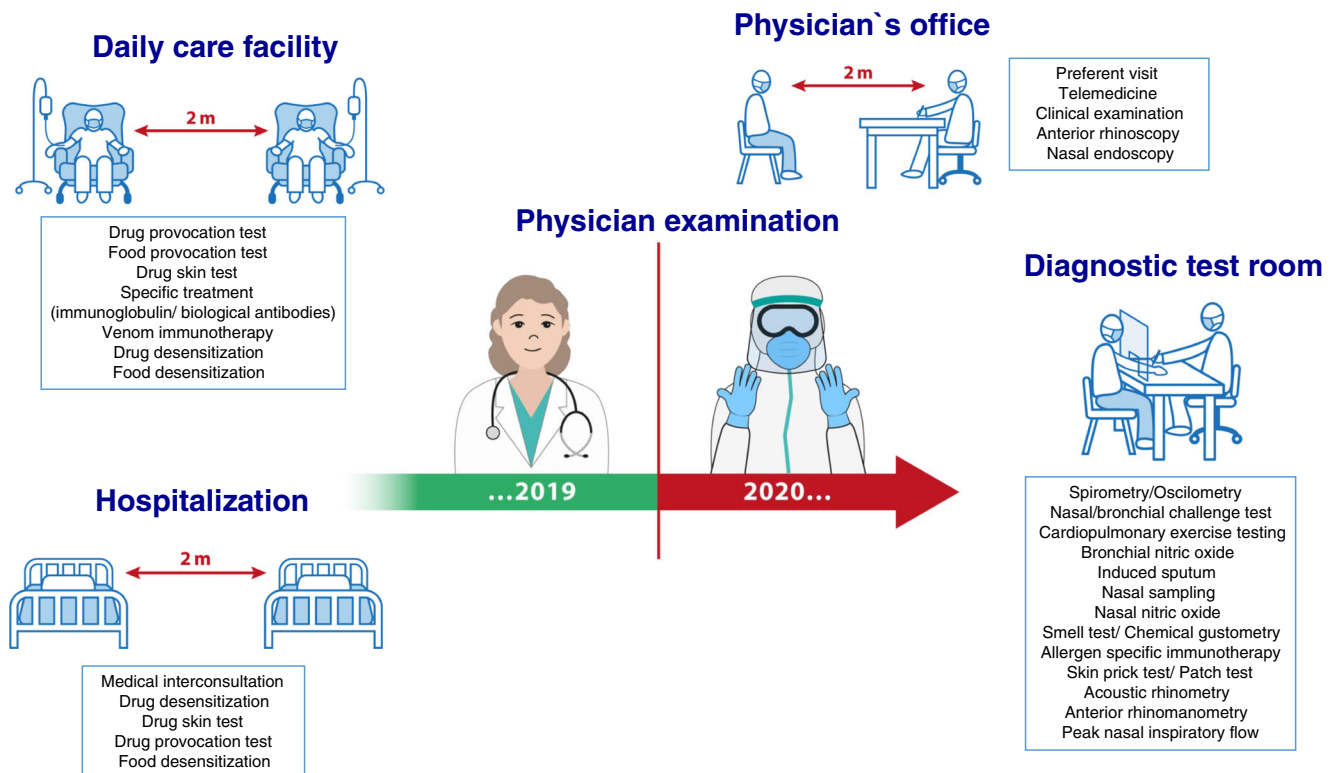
Daily care facility

2 m

Drug provocation test
Food provocation test
Drug skin test
Specific treatment
(immunoglobulin/ biological antibodies)
Venom immunotherapy
Drug desensitization
Food desensitization

Physician`s office

2 m

Preferent visit
Telemedicine
Clinical examination
Anterior rhinoscopy
Nasal endoscopy

Physician examination

...2019

2020...

Diagnostic test room

Spirometry/Oscilometry
Nasal/bronchial challenge test
Cardiopulmonary exercise testing
Bronchial nitric oxide
Induced sputum
Nasal sampling
Nasal nitric oxide
Smell test/ Chemical gustometry
Allergen specific immunotherapy
Skin prick test/ Patch test
Acoustic rhinometry
Anterior rhinomanometry
Peak nasal inspiratory flow

Hospitalization

2 m

Medical interconsultation
Drug desensitization
Drug skin test
Drug provocation test
Food desensitization